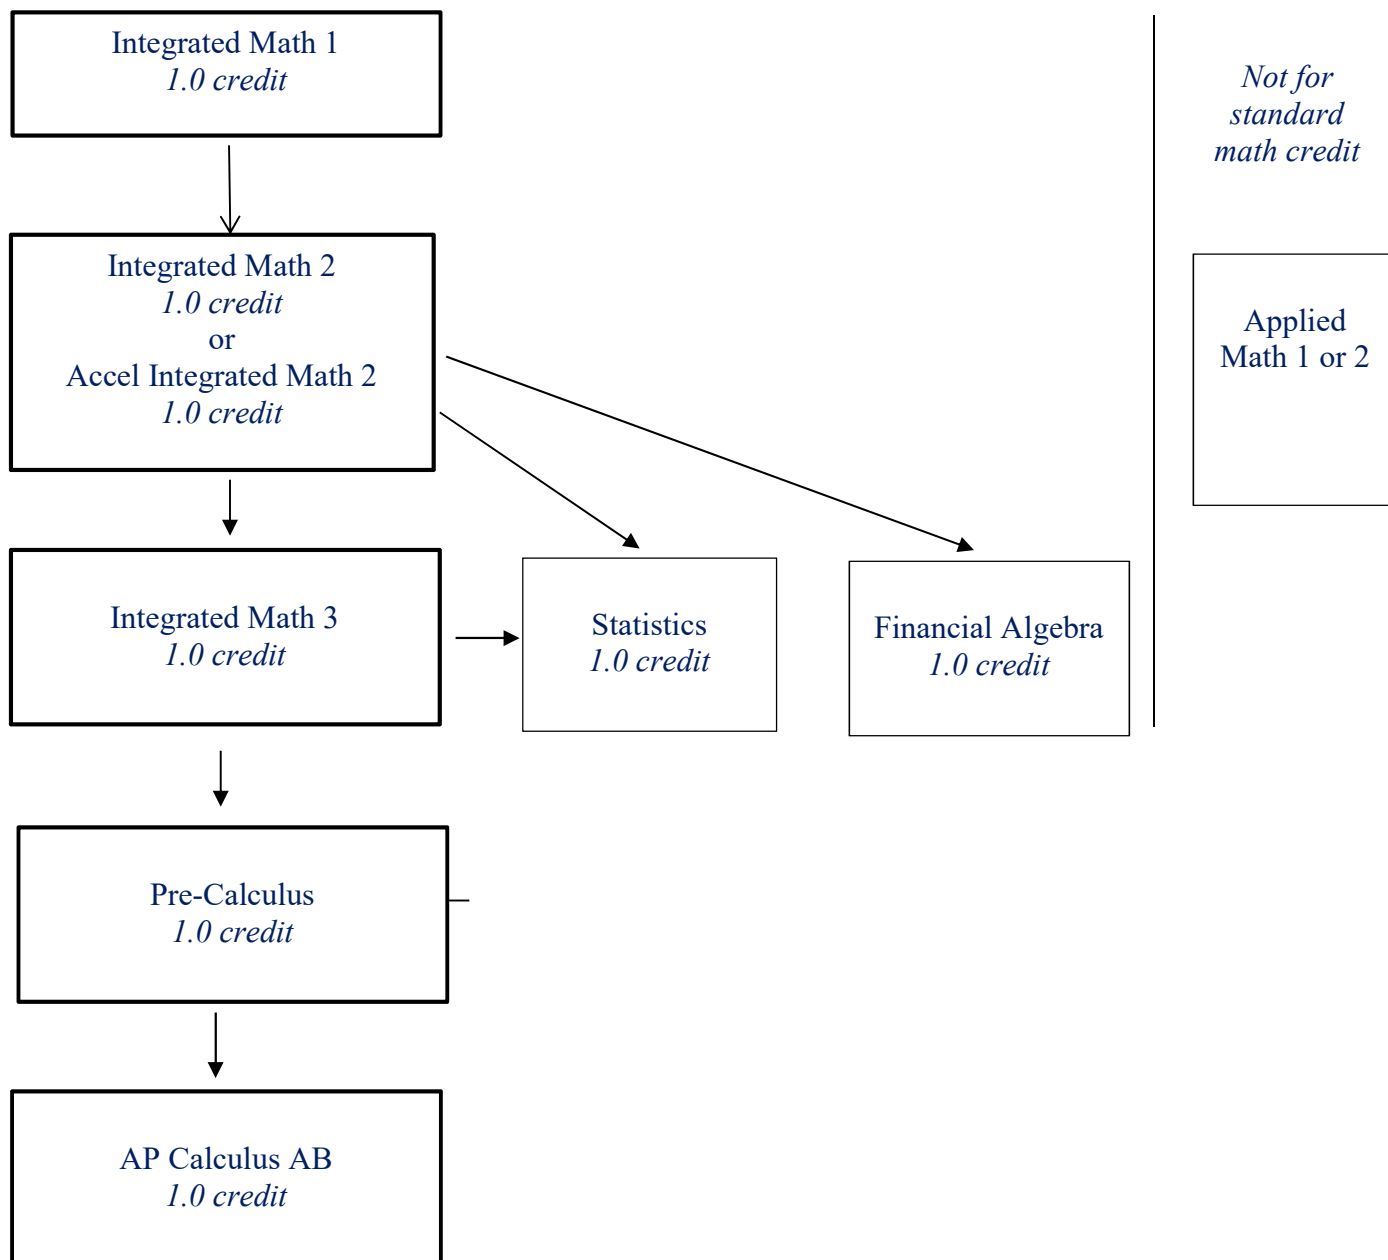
Integrated Math 1
1.0 credit

Integrated Math 2
1.0 credit
or
Accel Integrated Math 2
1.0 credit

Integrated Math 3
1.0 credit

Statistics
1.0 credit

Financial Algebra
1.0 credit

Pre-Calculus
1.0 credit

AP Calculus AB
1.0 credit

Not for standard math credit

Applied Math 1 or 2